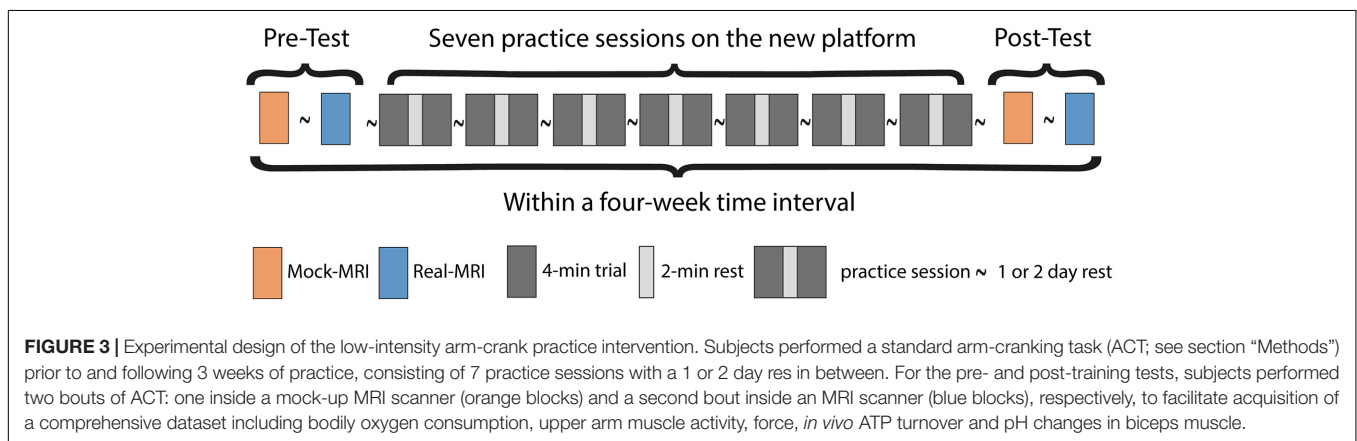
Pre-Test

Seven practice sessions on the new platform

Post-Test

~ ~ ~ ~ ~ ~ ~ ~ ~ ~

Within a four-week time interval

Mock-MRI Real-MRI 4-min trial 2-min rest practice session ~ 1 or 2 day rest

**FIGURE 3 |** Experimental design of the low-intensity arm-crank practice intervention. Subjects performed a standard arm-cranking task (ACT; see section "Methods") prior to and following 3 weeks of practice, consisting of 7 practice sessions with a 1 or 2 day res in between. For the pre- and post-training tests, subjects performed two bouts of ACT: one inside a mock-up MRI scanner (orange blocks) and a second bout inside an MRI scanner (blue blocks), respectively, to facilitate acquisition of a comprehensive dataset including bodily oxygen consumption, upper arm muscle activity, force, *in vivo* ATP turnover and pH changes in biceps muscle.